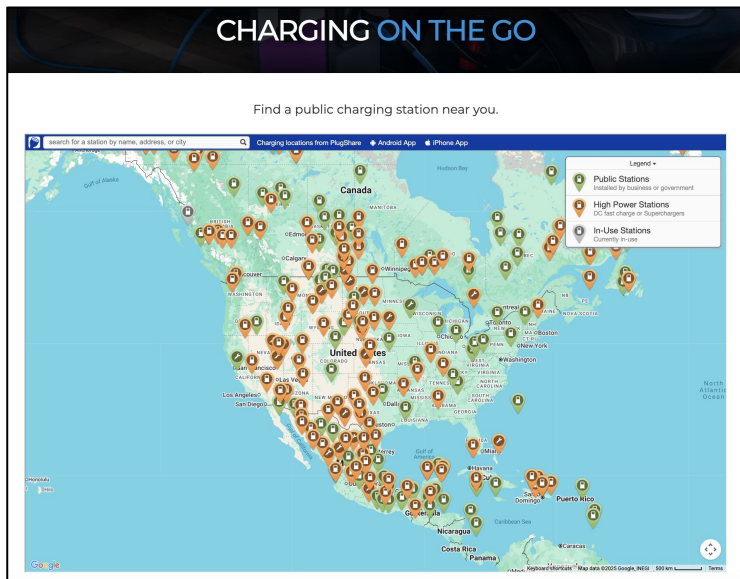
CHARGING ON THE GO

Find a public charging station near you.

search for a station by name, address, or city

Charging locations from PlugShare

Android App

iPhone App

Legend

Public Stations
Installed by business or government

High Power Stations
DC fast charge or Superchargers

In-Use Stations
Currently in-use

Canada

Gulf of Alaska

Hudson Bay

BRITISH

Edmo

MANITOBA

Calgar

Winnipe

couver

WASHINGTON

MINNES

ntreal

NOVA SCOTIA

WISCONSIN

CHICAG

New York

Washington

United States

COLORADO

San Francisco

CALIFO

Las Ve

Los Angeles

San Diego

ARIZONA

INDIANA

TENNES

CAROLINA

North Atlantic Ocean

Gulf of America

Miami

Havana

Honolulu

Santo Domingo

Puerto Rico

Caribbean Sea

Nicaragua

Costa Rica

Panama

Caracas

Google

Keyboard shortcuts

Map data ©2025 Google, INEGI

500 km

Terms